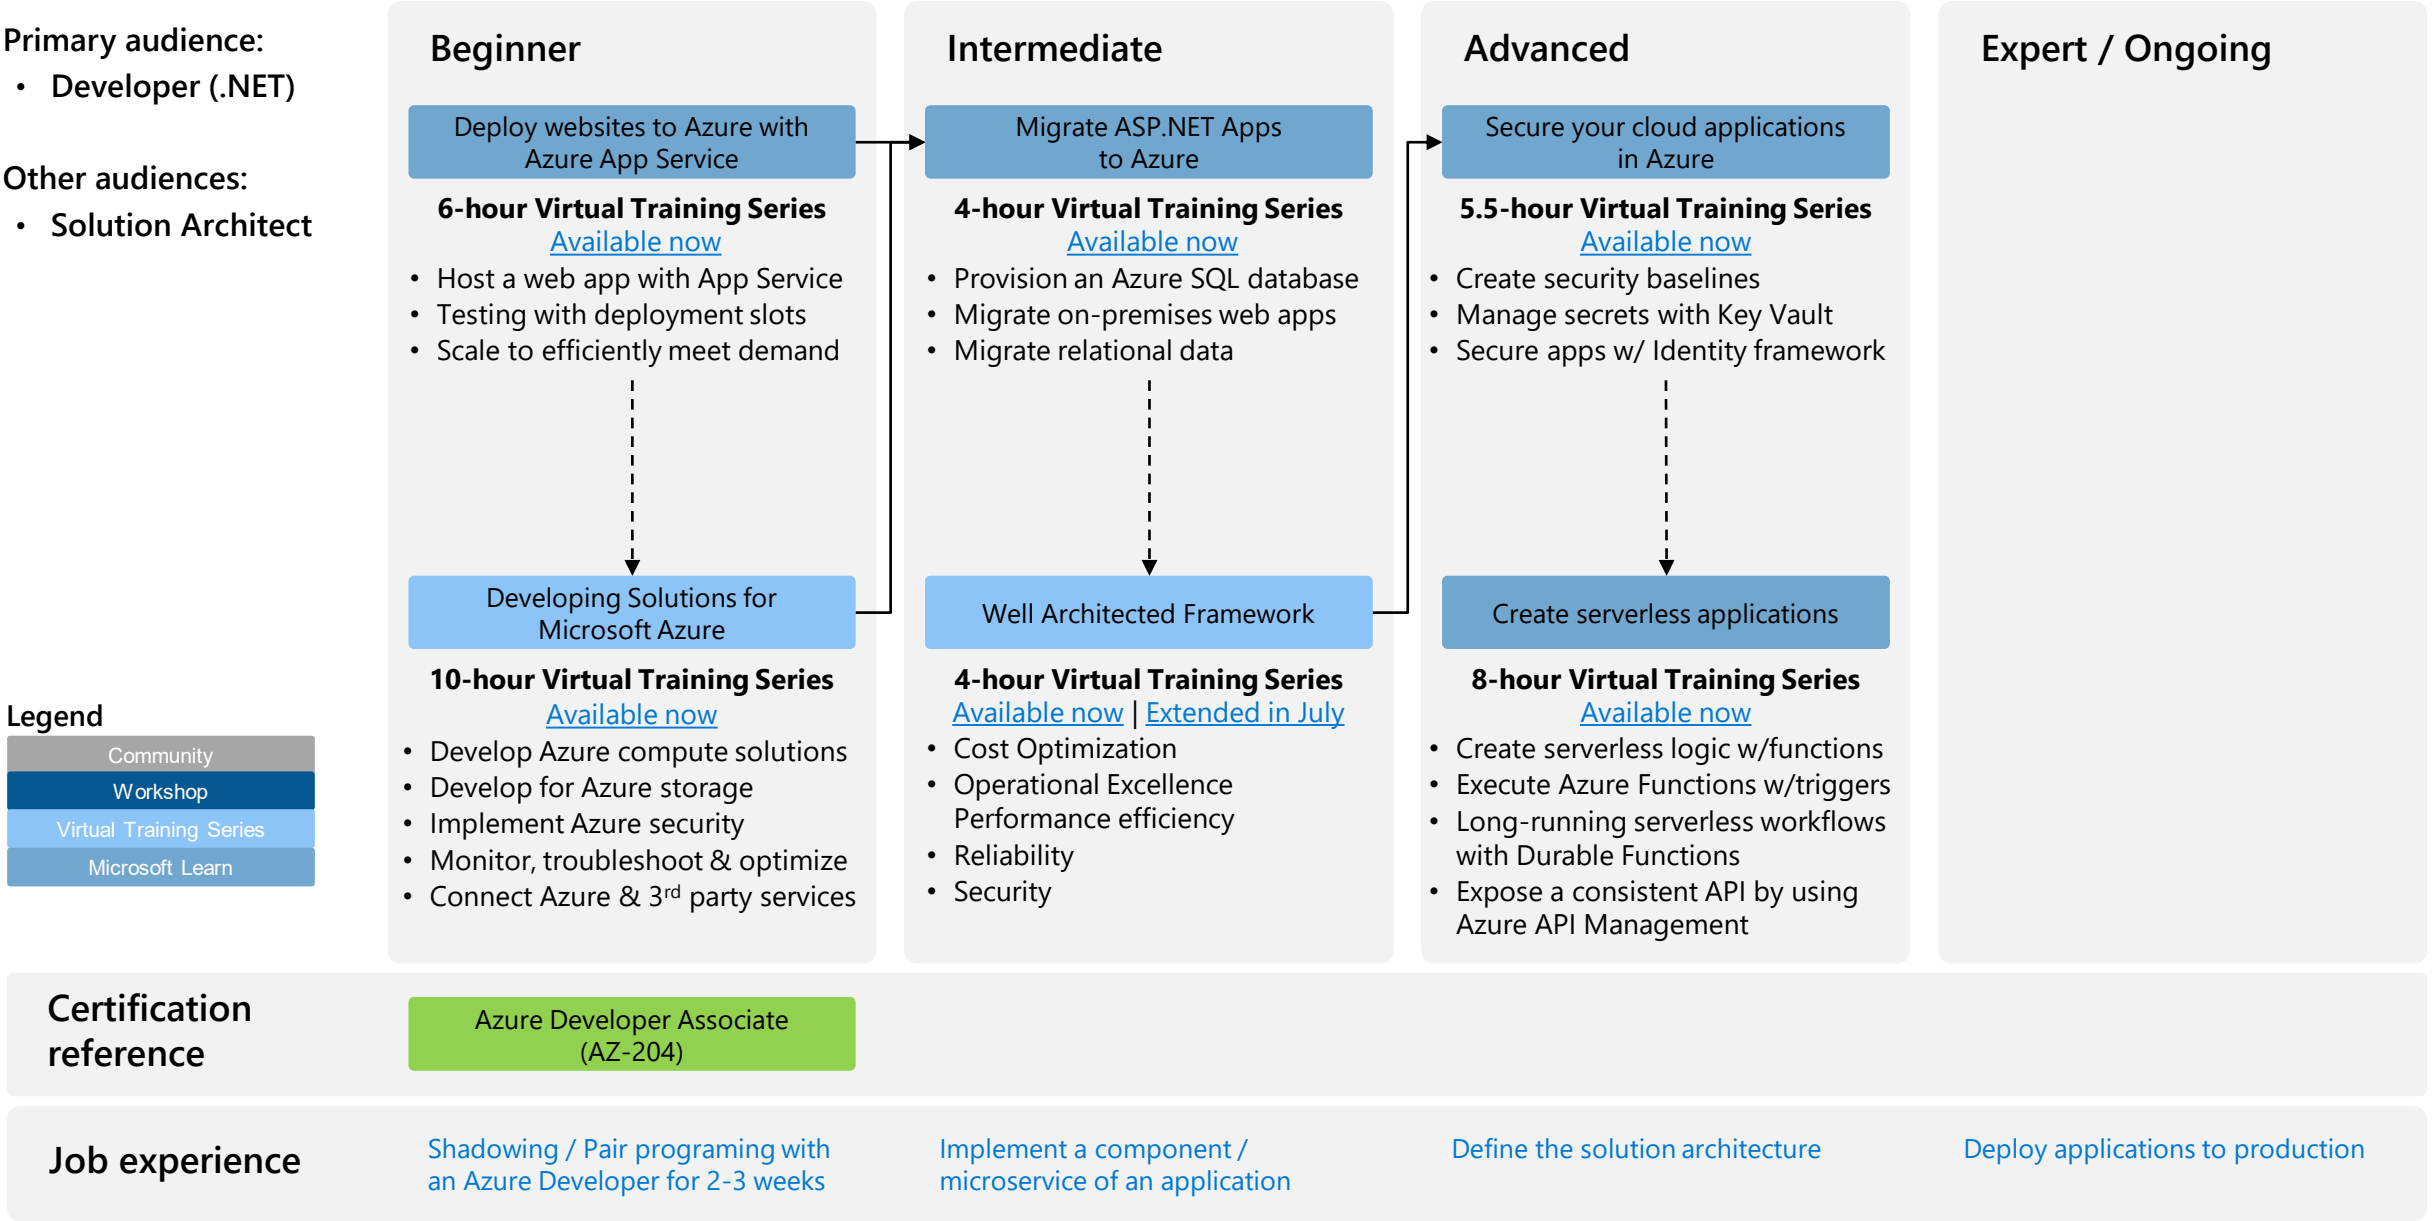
Primary audience:
• Developer (.NET)

Other audiences:
• Solution Architect

Legend
Community
Workshop
Virtual Training Series
Microsoft Learn

Beginner

Deploy websites to Azure with Azure App Service

6-hour Virtual Training Series
Available now
• Host a web app with App Service
• Testing with deployment slots
• Scale to efficiently meet demand

Developing Solutions for Microsoft Azure

10-hour Virtual Training Series
Available now
• Develop Azure compute solutions
• Develop for Azure storage
• Implement Azure security
• Monitor, troubleshoot & optimize
• Connect Azure & 3$^{rd}$ party services

Intermediate

Migrate ASP.NET Apps to Azure

4-hour Virtual Training Series
Available now
• Provision an Azure SQL database
• Migrate on-premises web apps
• Migrate relational data

Well Architected Framework

4-hour Virtual Training Series
Available now | Extended in July
• Cost Optimization
• Operational Excellence Performance efficiency
• Reliability
• Security

Advanced

Secure your cloud applications in Azure

5.5-hour Virtual Training Series
Available now
• Create security baselines
• Manage secrets with Key Vault
• Secure apps w/ Identity framework

Create serverless applications

8-hour Virtual Training Series
Available now
• Create serverless logic w/functions
• Execute Azure Functions w/triggers
• Long-running serverless workflows with Durable Functions
• Expose a consistent API by using Azure API Management

Expert / Ongoing

Certification reference

Azure Developer Associate (AZ-204)

Job experience

Shadowing / Pair programing with an Azure Developer for 2-3 weeks

Implement a component / microservice of an application

Define the solution architecture

Deploy applications to production